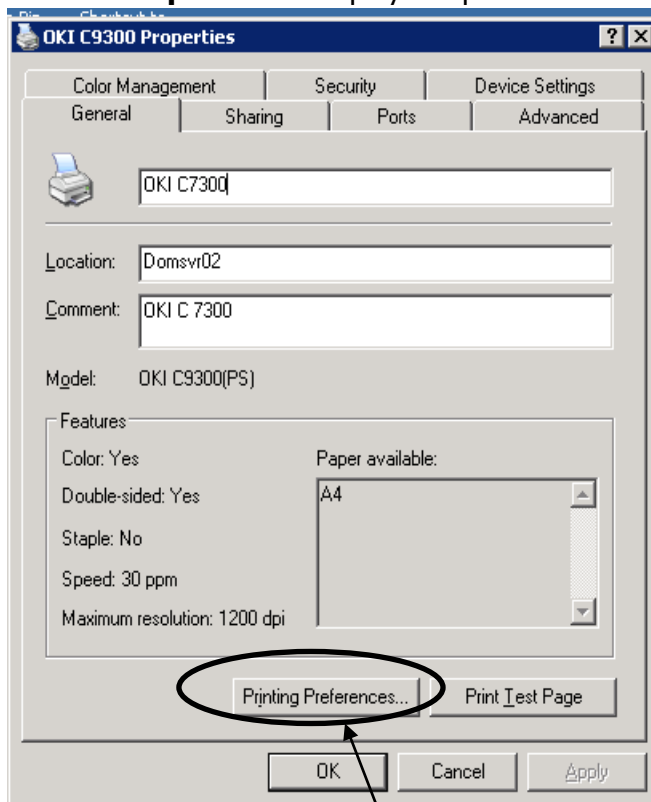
OKI C9300 Properties

? X

Color Management | Security | Device Settings
General | Sharing | Ports | Advanced

OKI C7300

Location: Domsvr02

Comment: OKI C 7300

Model: OKI C9300(PS)

Features

Color: Yes

Double-sided: Yes

Staple: No

Speed: 30 ppm

Maximum resolution: 1200 dpi

Paper available:

A4

Printing Preferences...

Print Test Page

OK

Cancel

Apply